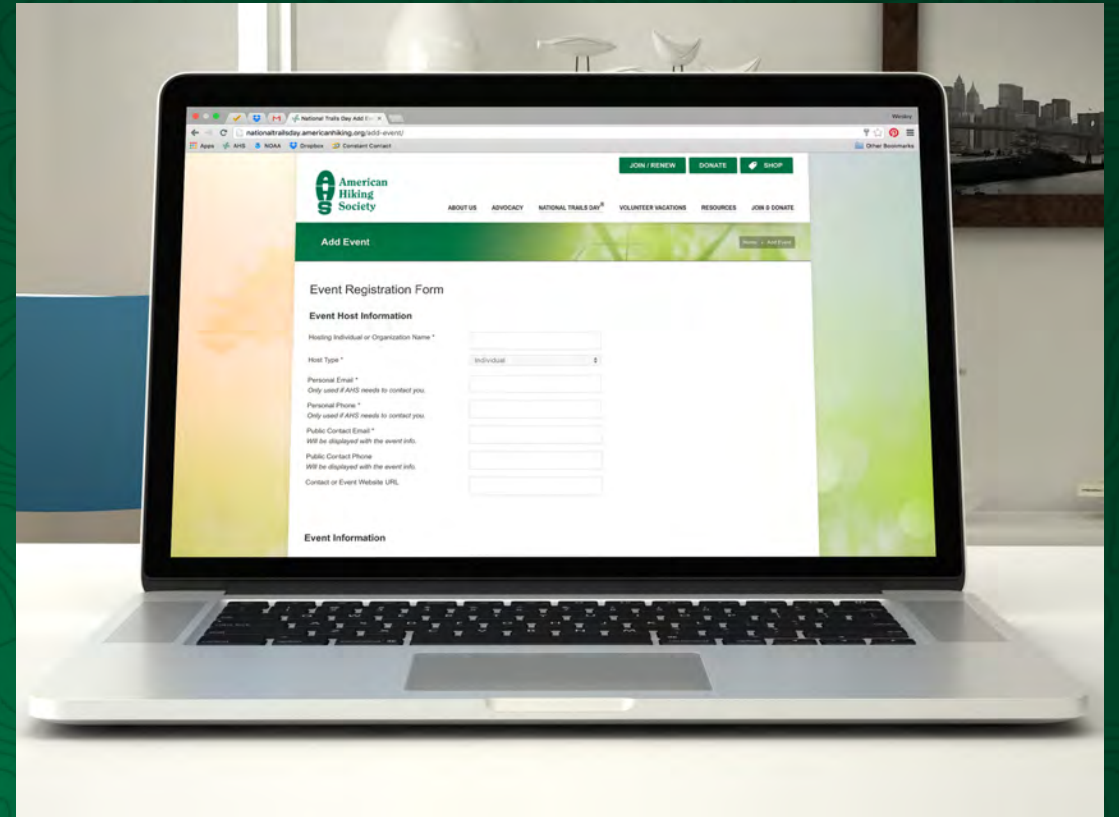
National Trails Day Add Ev ×

nationaltrailsday.americanhiking.org/add-event/

Apps AHS NOAA Dropbox Constant Contact

Other Bookmarks

JOIN / RENEW DONATE SHOP

American Hiking Society

ABOUT US ADVOCACY NATIONAL TRAILS DAY® VOLUNTEER VACATIONS RESOURCES JOIN & DONATE

Add Event

Home > Add Event

Event Registration Form

Event Host Information

Hosting Individual or Organization Name *

Host Type *

Individual

Personal Email *
Only used if AHS needs to contact you.

Personal Phone *
Only used if AHS needs to contact you.

Public Contact Email *
Will be displayed with the event info.

Public Contact Phone
Will be displayed with the event info.

Contact or Event Website URL

Event Information